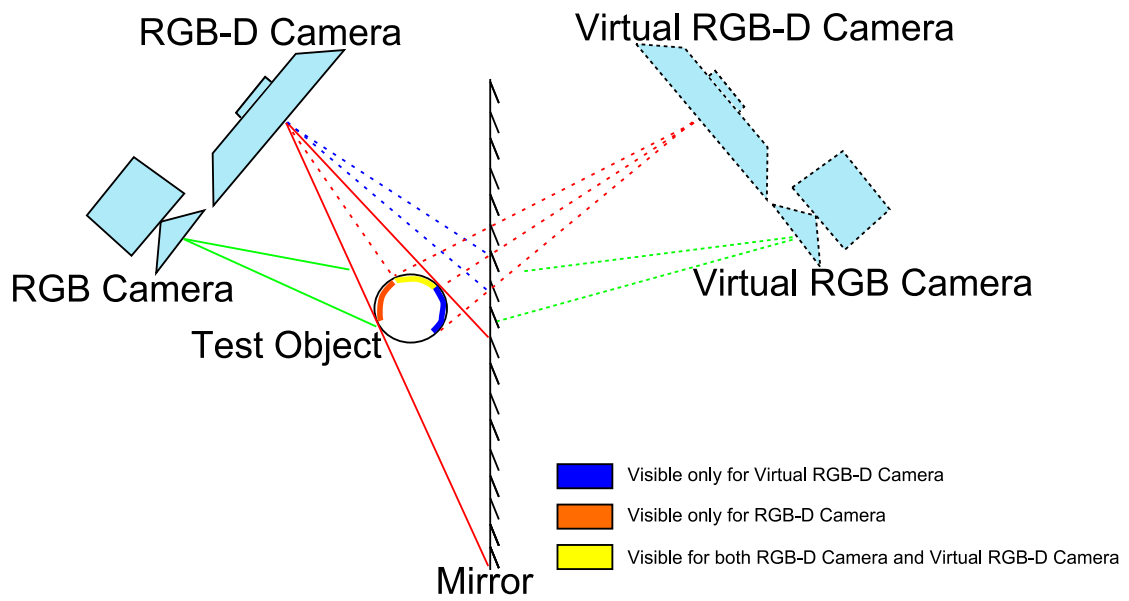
RGB-D Camera

Virtual RGB-D Camera

RGB Camera

Virtual RGB Camera

Test Object

Visible only for Virtual RGB-D Camera

Visible only for RGB-D Camera

Visible for both RGB-D Camera and Virtual RGB-D Camera

Mirror